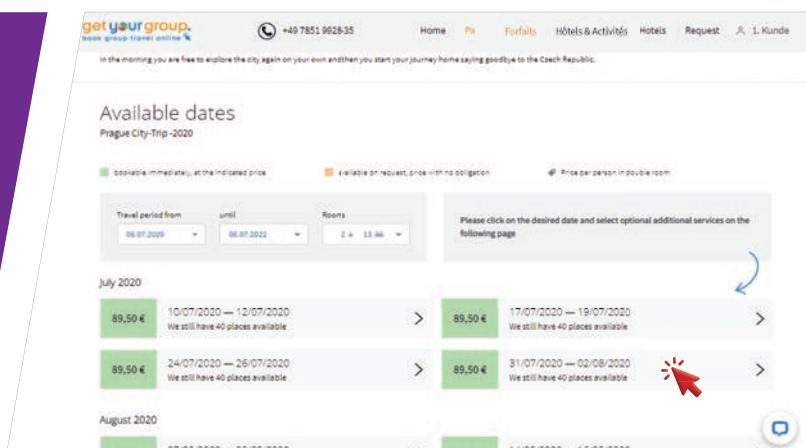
get your group.
book group travel online

+49 7851 9928-35

Home Pa Forfaits Hôtels & Activités Hotels Request 1. Kunde

In the morning you are free to explore the city again on your own andthen you start your journey home saying goodbye to the Czech Republic.

Available dates
Prague City-Trip -2020

bookable immediately, at the indicated price
available on request, price with no obligation
Price per person in double room

Travel period from
06.07.2020
until
06.07.2022
Rooms
2 13

Please click on the desired date and select optional additional services on the following page

July 2020

89,50 €
10/07/2020 — 12/07/2020
We still have 40 places available

89,50 €
17/07/2020 — 19/07/2020
We still have 40 places available

89,50 €
24/07/2020 — 26/07/2020
We still have 40 places available

89,50 €
31/07/2020 — 02/08/2020
We still have 40 places available

August 2020

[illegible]